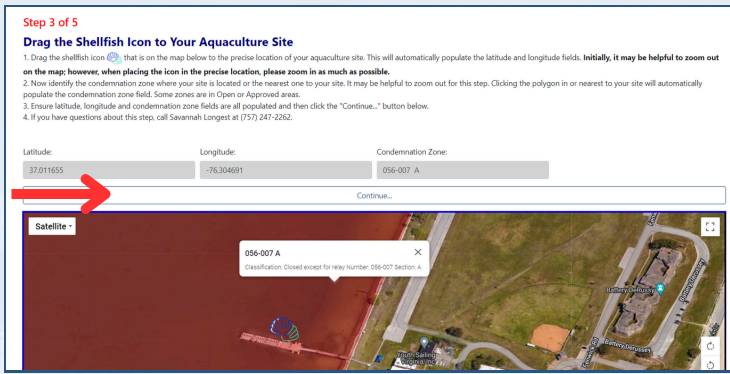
Step 3 of 5

Drag the Shellfish Icon to Your Aquaculture Site

1. Drag the shellfish icon that is on the map below to the precise location of your aquaculture site. This will automatically populate the latitude and longitude fields. Initially, it may be helpful to zoom out on the map; however, when placing the icon in the precise location, please zoom in as much as possible.
2. Now identify the condemnation zone where your site is located or the nearest one to your site. It may be helpful to zoom out for this step. Clicking the polygon in or nearest to your site will automatically populate the condemnation zone field. Some zones are in Open or Approved areas.
3. Ensure latitude, longitude and condemnation zone fields are all populated and then click the "Continue..." button below.
4. If you have questions about this step, call Savannah Longest at (757) 247-2262.

Latitude:
37.011655
Longitude:
-76.304691
Condemnation Zone:
056-007 A

Continue...

Satellite

056-007 A
Classification: Closed except for relay Number: 056-007 Section: A

Battery DeRussy
Battery DeRussy
Youth Sailing Virginia, Inc.